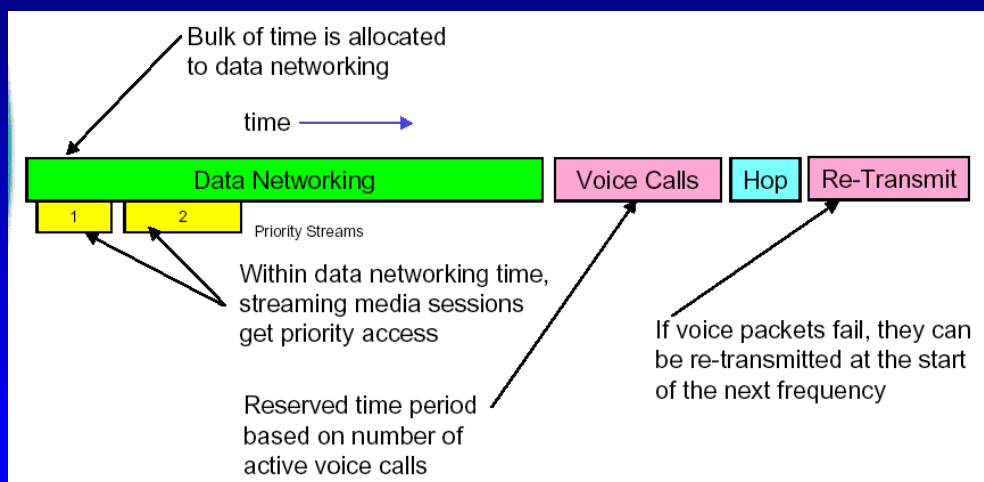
Bulk of time is allocated to data networking

time

Data Networking

Voice Calls

Hop

Re-Transmit

1

2

Priority Streams

Within data networking time, streaming media sessions get priority access

If voice packets fail, they can be re-transmitted at the start of the next frequency

Reserved time period based on number of active voice calls